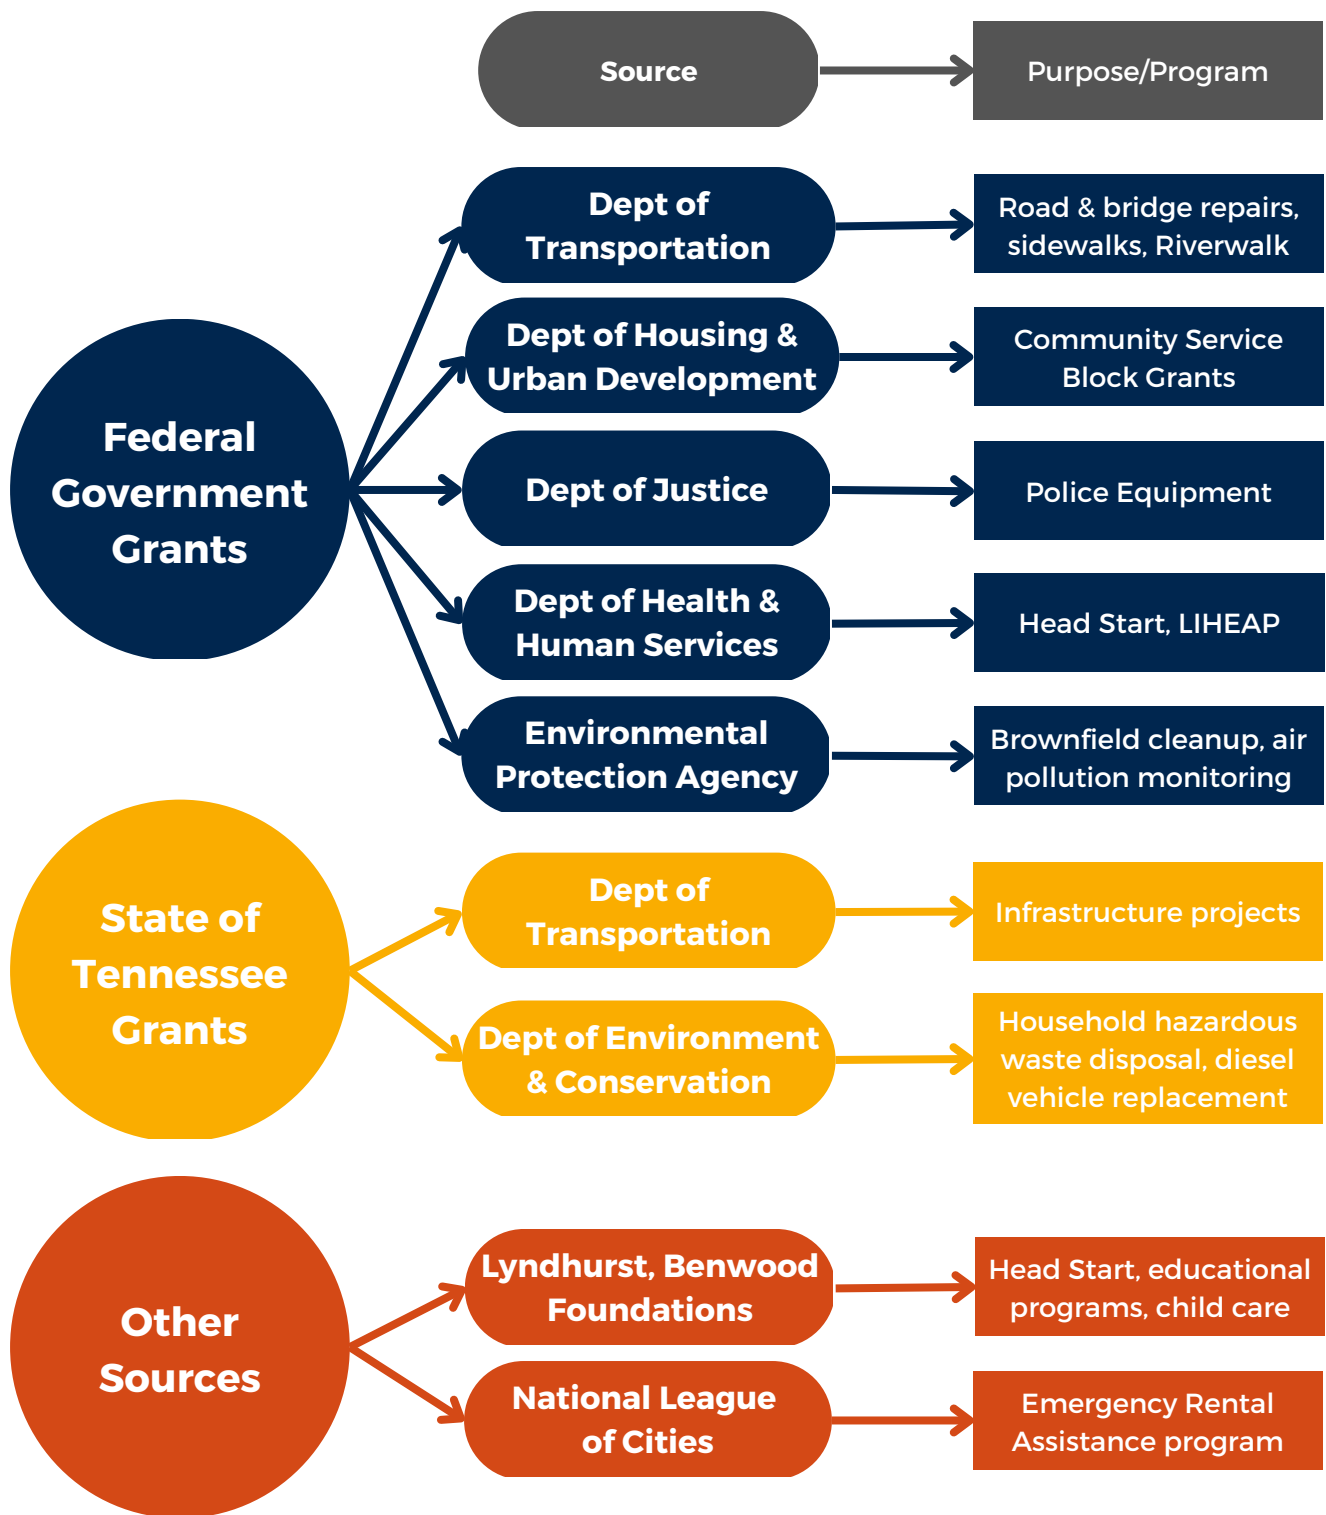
Source

Purpose/Program

Federal Government Grants

Dept of Transportation

Road & bridge repairs, sidewalks, Riverwalk

Dept of Housing & Urban Development

Community Service Block Grants

Dept of Justice

Police Equipment

Dept of Health & Human Services

Head Start, LIHEAP

Environmental Protection Agency

Brownfield cleanup, air pollution monitoring

State of Tennessee Grants

Dept of Transportation

Infrastructure projects

Dept of Environment & Conservation

Household hazardous waste disposal, diesel vehicle replacement

Other Sources

Lyndhurst, Benwood Foundations

Head Start, educational programs, child care

National League of Cities

Emergency Rental Assistance program